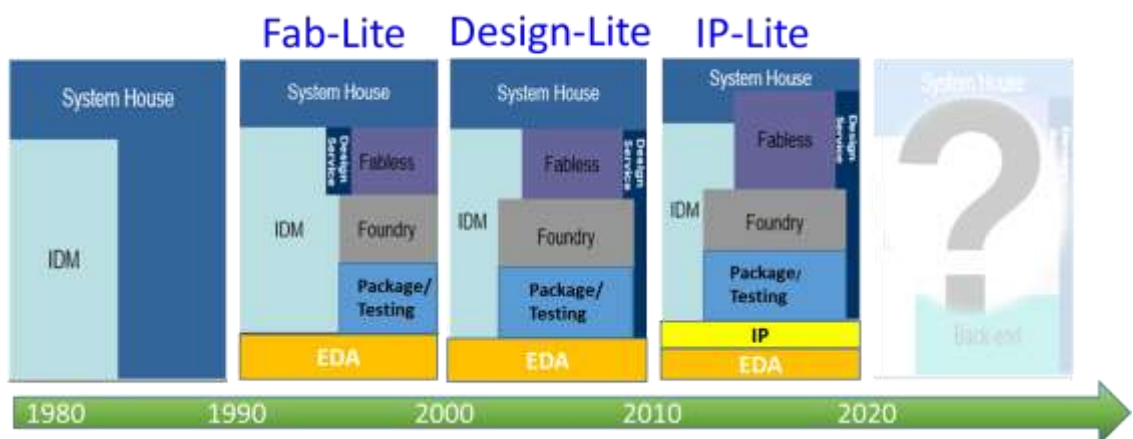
Fab-Lite Design-Lite IP-Lite

System House

IDM

System House

Design Service

Fabless

IDM

Foundry

Package/ Testing

EDA

System House

Fabless

Design Service

IDM

Foundry

Package/ Testing

EDA

System House

Fabless

Design Service

IDM

Foundry

Package/ Testing

IP

EDA

System House

?

Back end

1980 1990 2000 2010 2020